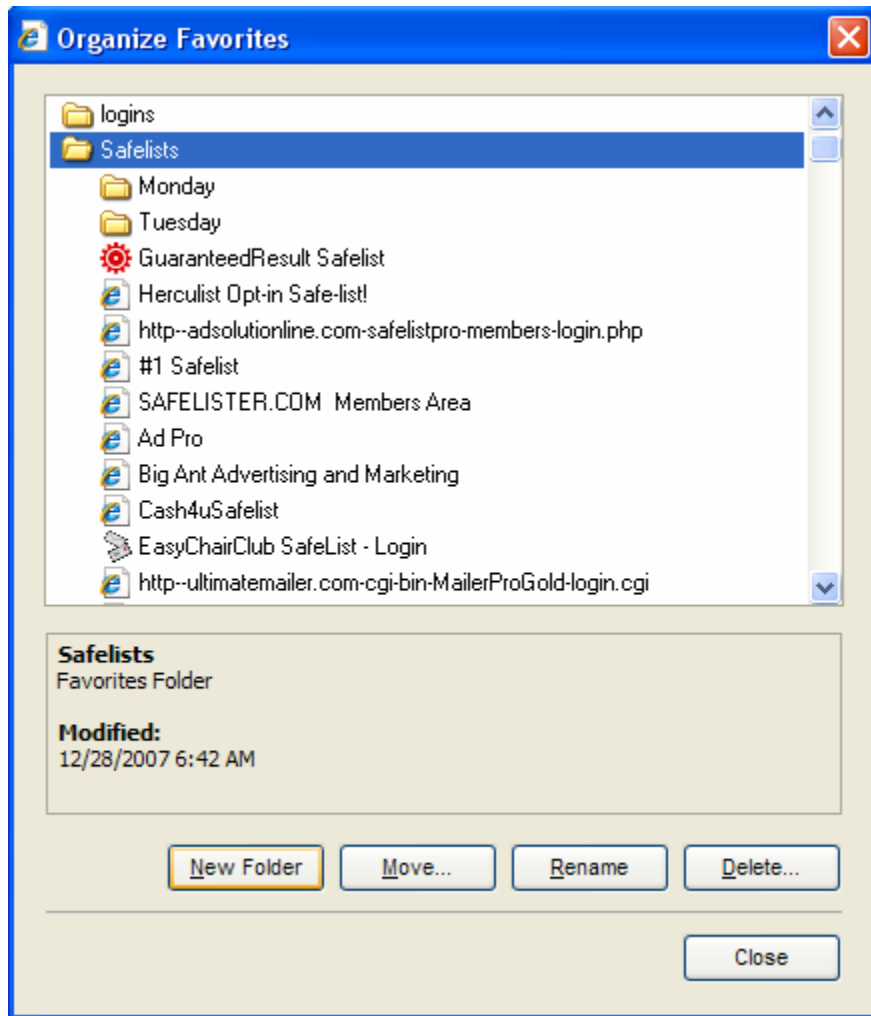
Organize Favorites

logins
Safelists
Monday
Tuesday
GuaranteedResult Safelist
Herculist Opt-in Safe-list!
http--adsolutionline.com-safelistpro-members-login.php
#1 Safelist
SAFELISTER.COM Members Area
Ad Pro
Big Ant Advertising and Marketing
Cash4uSafelist
EasyChairClub SafeList - Login
http--ultimatemailer.com-cgi-bin-MailerProGold-login.cgi

Safelists
Favorites Folder

Modified:
12/28/2007 6:42 AM

New Folder
Move...
Rename
Delete...

Close